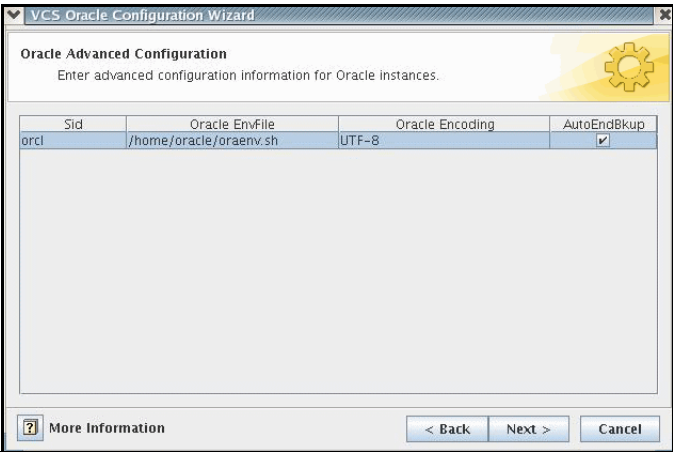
VCS Oracle Configuration Wizard

Oracle Advanced Configuration

Enter advanced configuration information for Oracle instances.

| Sid | Oracle EnvFile | Oracle Encoding | AutoEndBkup |
|---|---|---|---|
| orcl | /home/oracle/oraenv.sh | UTF-8 | ✔ |

? More Information

< Back  Next >  Cancel